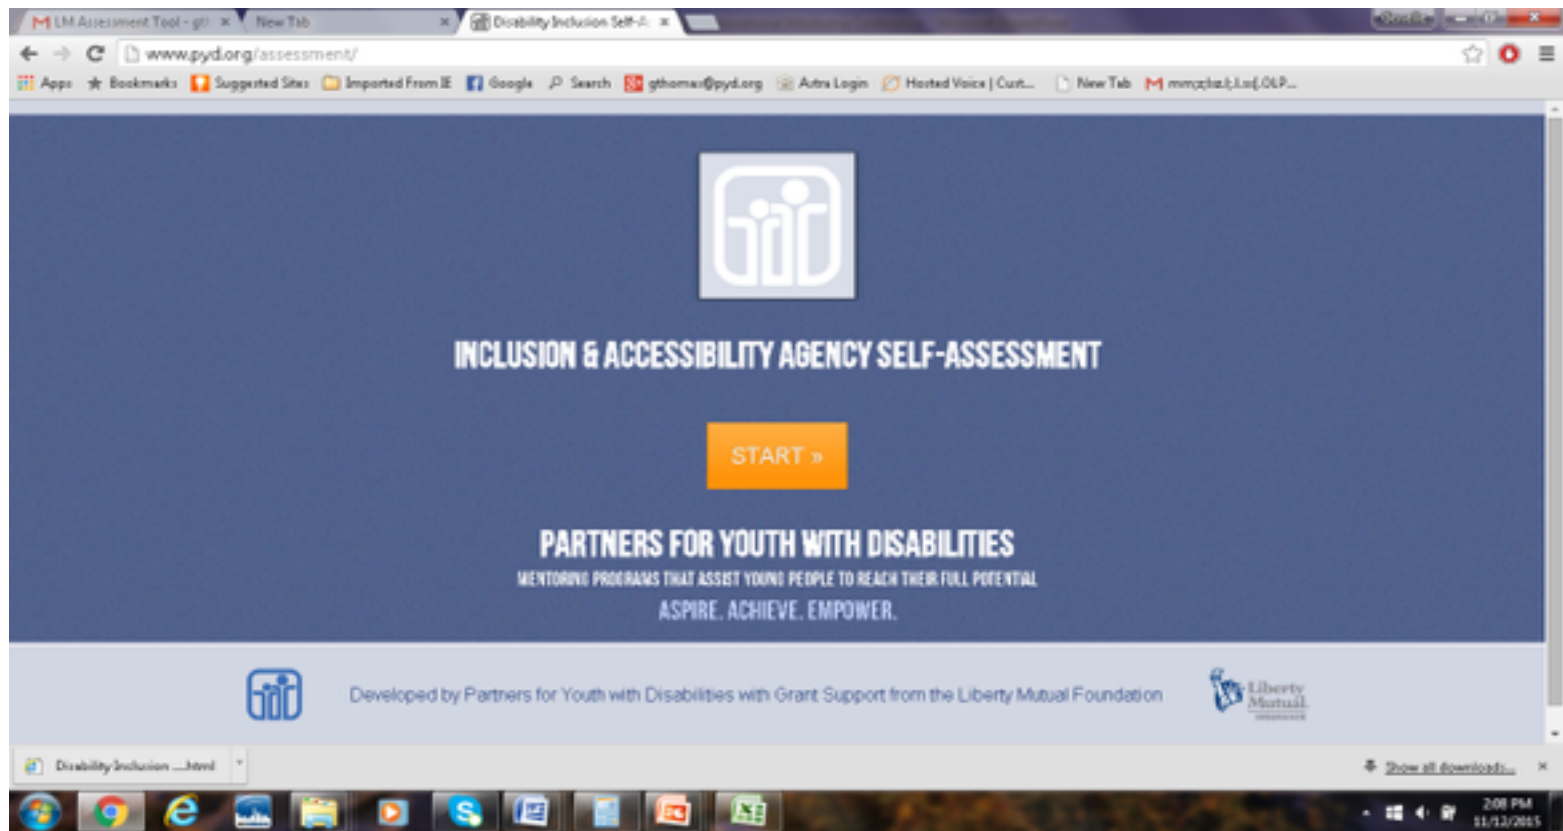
M LM Assessment Tool - gt × New Tab × Disability Inclusion Self-A ×

Google

www.pyd.org/assessment/

Apps Bookmarks Suggested Sites Imported From IE Google Search gthomas@pyd.org Astra Login Hosted Voice | Cust... New Tab M mmcjclacl;l,I.o[.OLP...

INCLUSION & ACCESSIBILITY AGENCY SELF-ASSESSMENT

START »

PARTNERS FOR YOUTH WITH DISABILITIES

MENTORING PROGRAMS THAT ASSIST YOUNG PEOPLE TO REACH THEIR FULL POTENTIAL

ASPIRE. ACHIEVE. EMPOWER.

Developed by Partners for Youth with Disabilities with Grant Support from the Liberty Mutual Foundation

Liberty Mutual.

Disability Inclusion ....html

Show all downloads...

2:08 PM 11/12/2015